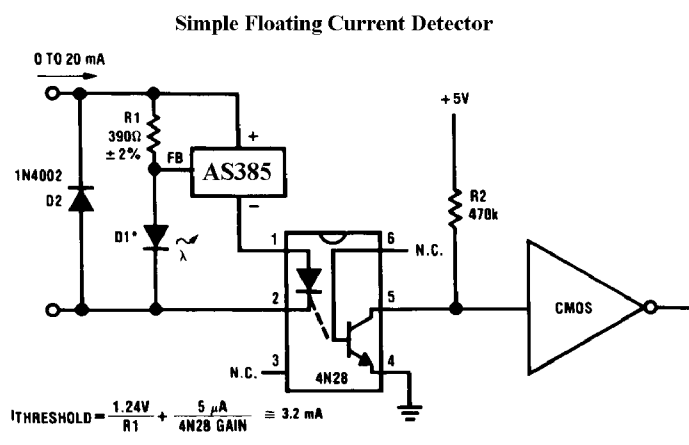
Simple Floating Current Detector

0 TO 20 mA

R1
390Ω
± 2%

FB

AS385

+

−

1N4002
D2

D1*

λ

+5V

R2
470k

1

6

N.C.

2

5

3

4

N.C.

4N28

CMOS

$I_{THRESHOLD} = \frac{1.24V}{R1} + \frac{5\ \mu A}{4N28\ GAIN} \cong 3.2\ mA$